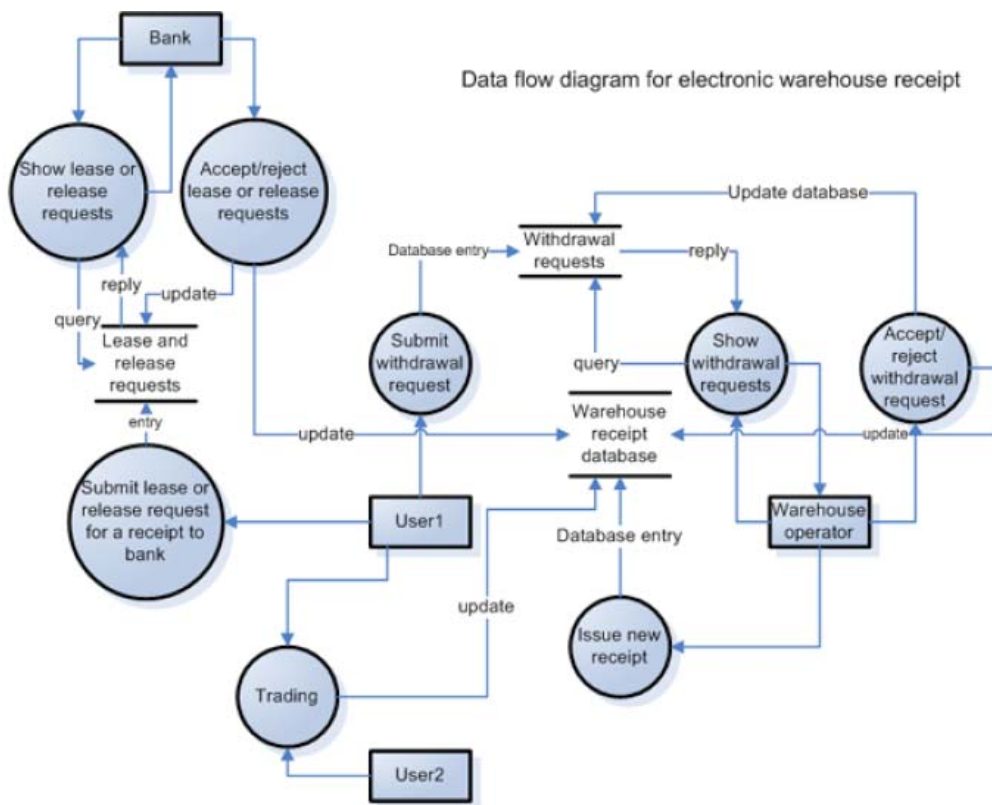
Bank

Data flow diagram for electronic warehouse receipt

Show lease or release requests

Accept/reject lease or release requests

Update database

Database entry

Withdrawal requests

reply

reply

update

query

Lease and release requests

Submit withdrawal request

query

Show withdrawal requests

Accept/ reject withdrawal request

entry

update

Warehouse receipt database

update

Submit lease or release request for a receipt to bank

User1

Database entry

Warehouse operator

update

Issue new receipt

Trading

User2